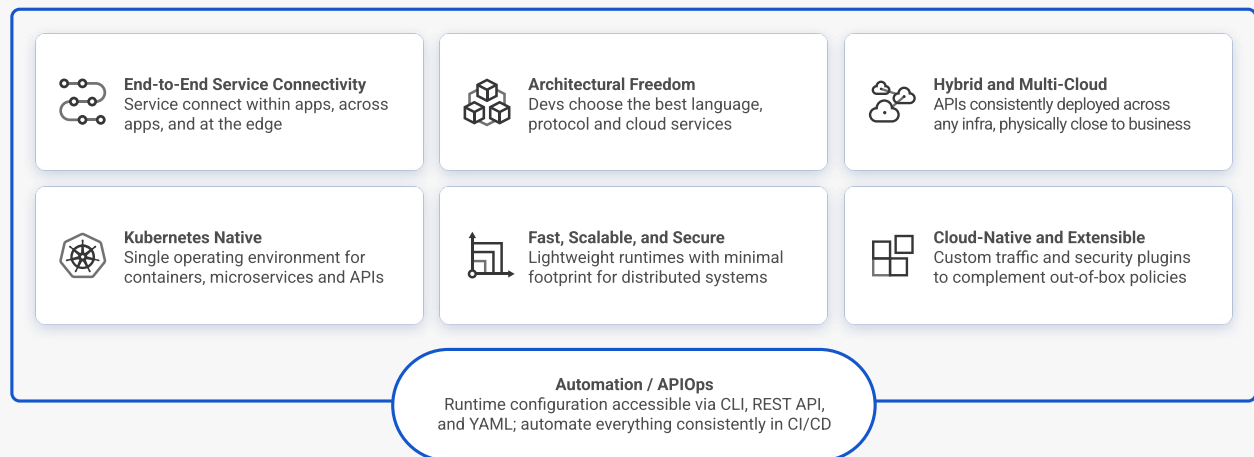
End-to-End Service Connectivity
Service connect within apps, across apps, and at the edge

Architectural Freedom
Devs choose the best language, protocol and cloud services

Hybrid and Multi-Cloud
APIs consistently deployed across any infra, physically close to business

Kubernetes Native
Single operating environment for containers, microservices and APIs

Fast, Scalable, and Secure
Lightweight runtimes with minimal footprint for distributed systems

Cloud-Native and Extensible
Custom traffic and security plugins to complement out-of-box policies

Automation / APIOps
Runtime configuration accessible via CLI, REST API, and YAML; automate everything consistently in CI/CD